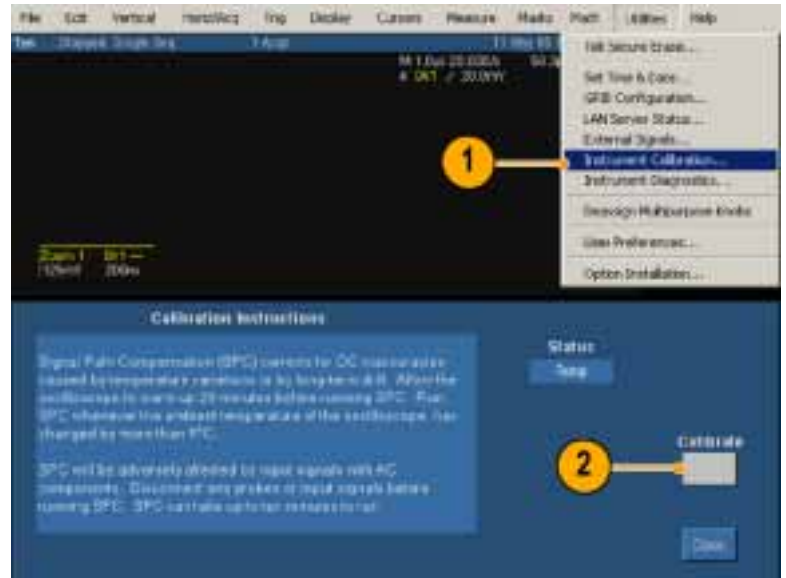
File Edit Vertical Horiz/Acq Trig Display Cursors Measure Masks Math Utilities Help

Tek Stopped Single Seq 1 Acqs

M 1.0μs 25.0GS/s
A Ch1 / 20.0mV

TekSecure Erase...

Set Time & Date...
GPIB Configuration...
LAN Server Status...
External Signals...
Instrument Calibration...
Instrument Diagnostics...

Deassign Multipurpose Knobs

User Preferences...

Option Installation...

1

Zoom 1 Ch1
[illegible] 200ns

Calibration Instructions

Signal Path Compensation (SPC) corrects for DC inaccuracies caused by temperature variations or by long term drift. Allow the oscilloscope to warm up 20 minutes before running SPC. Run SPC whenever the ambient temperature of the oscilloscope has changed by more than 5°C.

SPC will be adversely affected by input signals with AC components. Disconnect any probes or input signals before running SPC. SPC can take up to ten minutes to run.

Status
Temp

Calibrate

2

Close